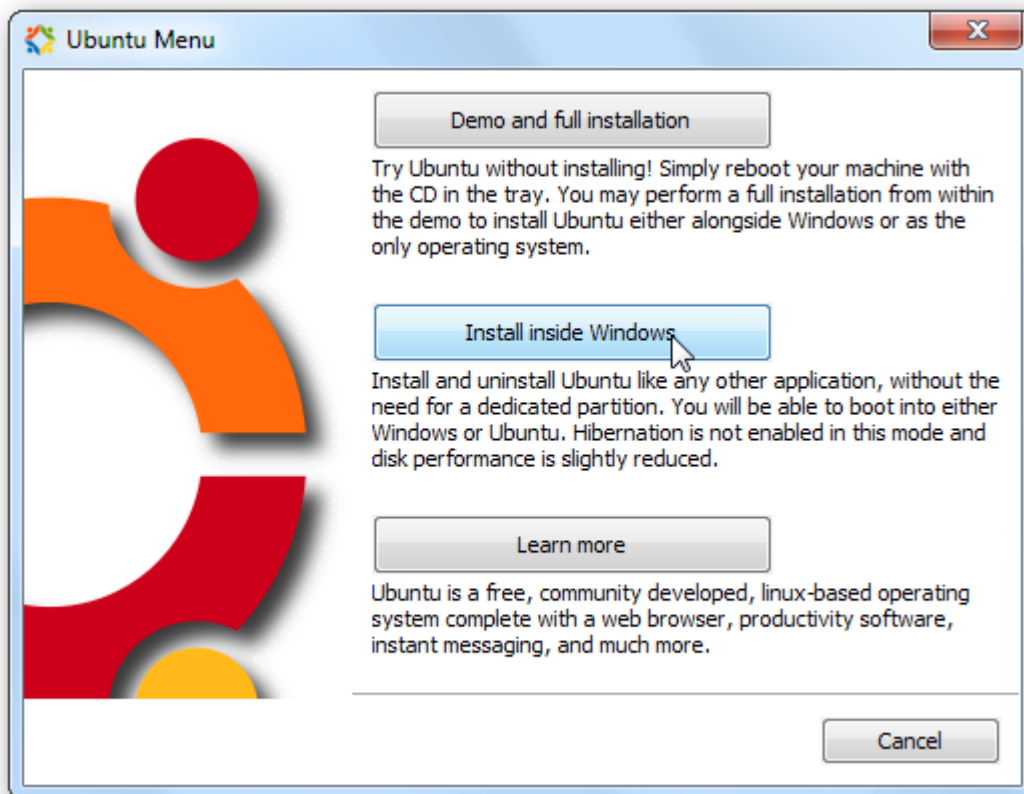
Ubuntu Menu

Demo and full installation

Try Ubuntu without installing! Simply reboot your machine with the CD in the tray. You may perform a full installation from within the demo to install Ubuntu either alongside Windows or as the only operating system.

Install inside Windows

Install and uninstall Ubuntu like any other application, without the need for a dedicated partition. You will be able to boot into either Windows or Ubuntu. Hibernation is not enabled in this mode and disk performance is slightly reduced.

Learn more

Ubuntu is a free, community developed, linux-based operating system complete with a web browser, productivity software, instant messaging, and much more.

Cancel